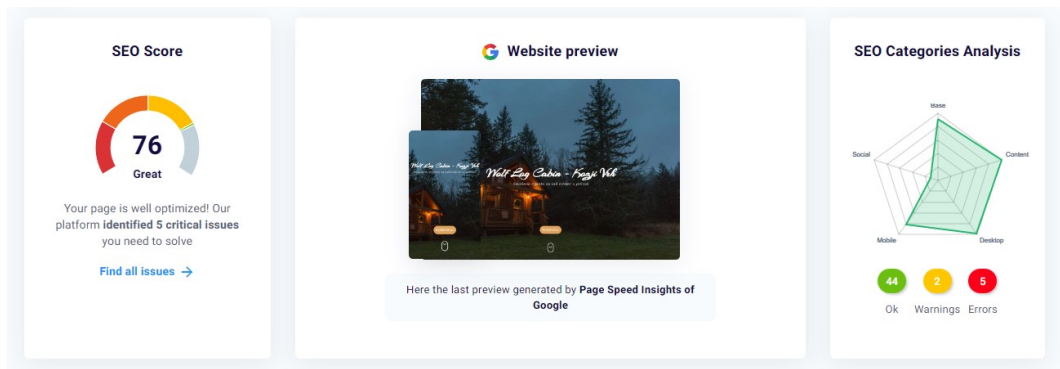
SEO Score

76
Great

Your page is well optimized! Our platform identified 5 critical issues you need to solve

Find all issues →

Website preview

Wolf Log Cabin - Kozji Vrh

Wolf Log Cabin - Kozji Vrh

Here the last preview generated by Page Speed Insights of Google

SEO Categories Analysis

Base
Content
Desktop
Mobile
Social

44
Ok
2
Warnings
5
Errors